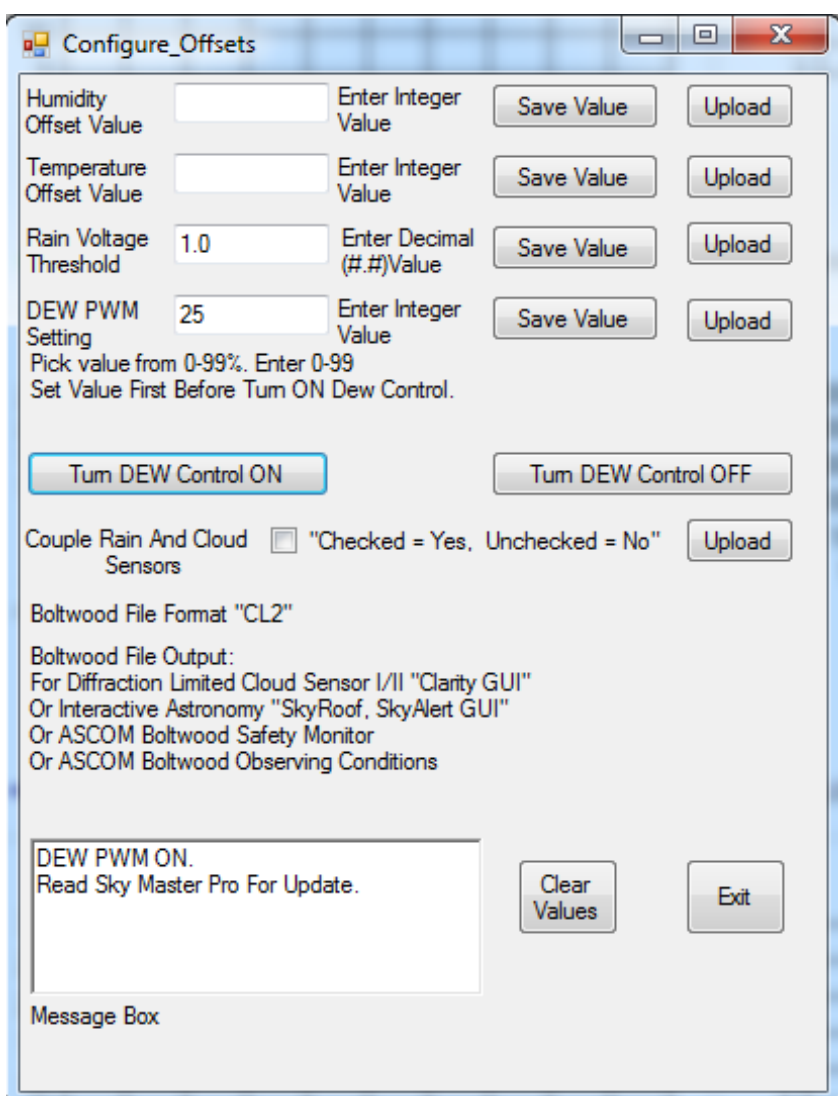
Configure_Offsets

Humidity Offset Value | Enter Integer Value | Save Value | Upload

Temperature Offset Value | Enter Integer Value | Save Value | Upload

Rain Voltage Threshold | 1.0 | Enter Decimal (#.#)Value | Save Value | Upload

DEW PWM Setting | 25 | Enter Integer Value | Save Value | Upload

Pick value from 0-99%. Enter 0-99
Set Value First Before Turn ON Dew Control.

Turn DEW Control ON | Turn DEW Control OFF

Couple Rain And Cloud Sensors | "Checked = Yes, Unchecked = No" | Upload

Boltwood File Format "CL2"

Boltwood File Output:
For Diffraction Limited Cloud Sensor I/II "Clarity GUI"
Or Interactive Astronomy "SkyRoof, SkyAlert GUI"
Or ASCOM Boltwood Safety Monitor
Or ASCOM Boltwood Observing Conditions

DEW PWM ON.
Read Sky Master Pro For Update.

Clear Values | Exit

Message Box